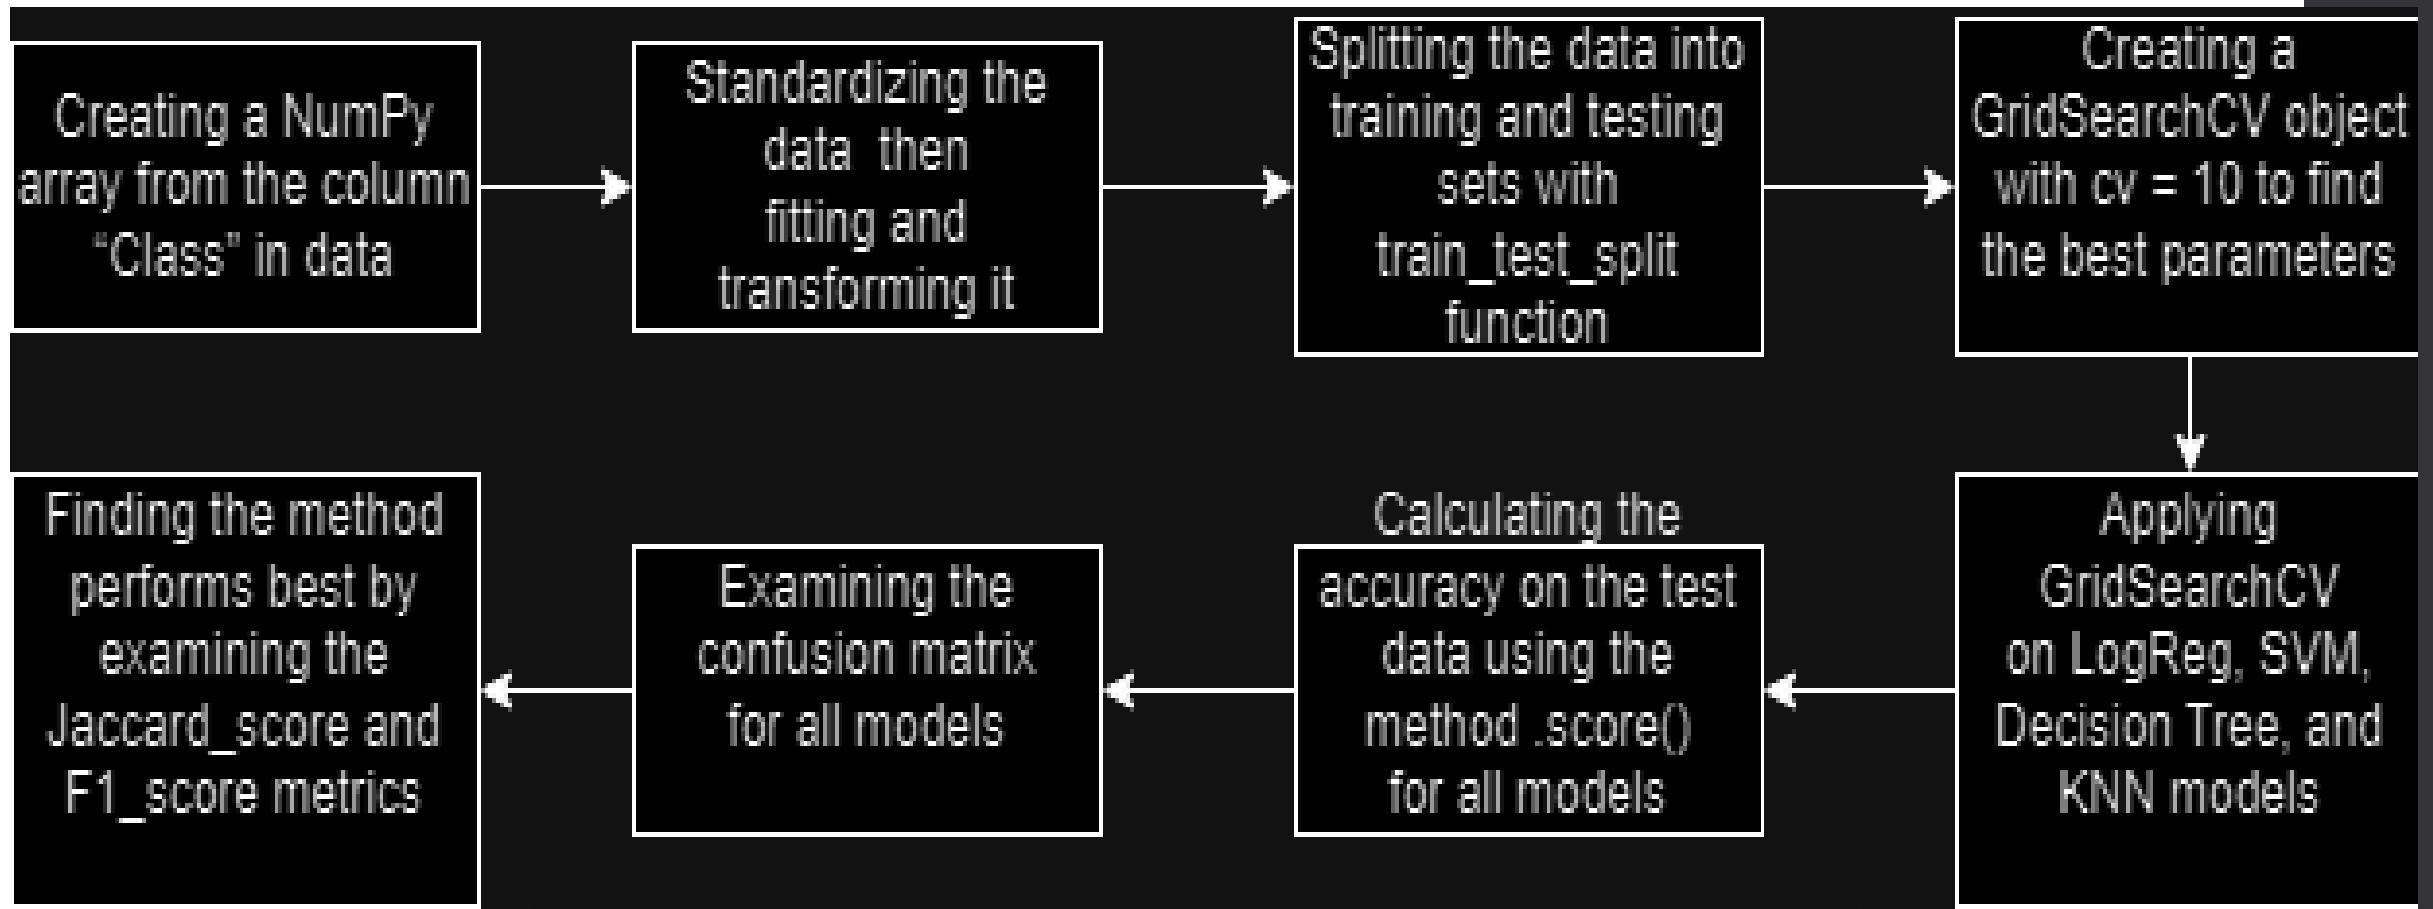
Creating a NumPy array from the column "Class" in data

Standardizing the data then fitting and transforming it

Splitting the data into training and testing sets with train_test_split function

Creating a GridSearchCV object with cv = 10 to find the best parameters

Applying GridSearchCV on LogReg, SVM, Decision Tree, and KNN models

Calculating the accuracy on the test data using the method .score() for all models

Examining the confusion matrix for all models

Finding the method performs best by examining the Jaccard_score and F1_score metrics